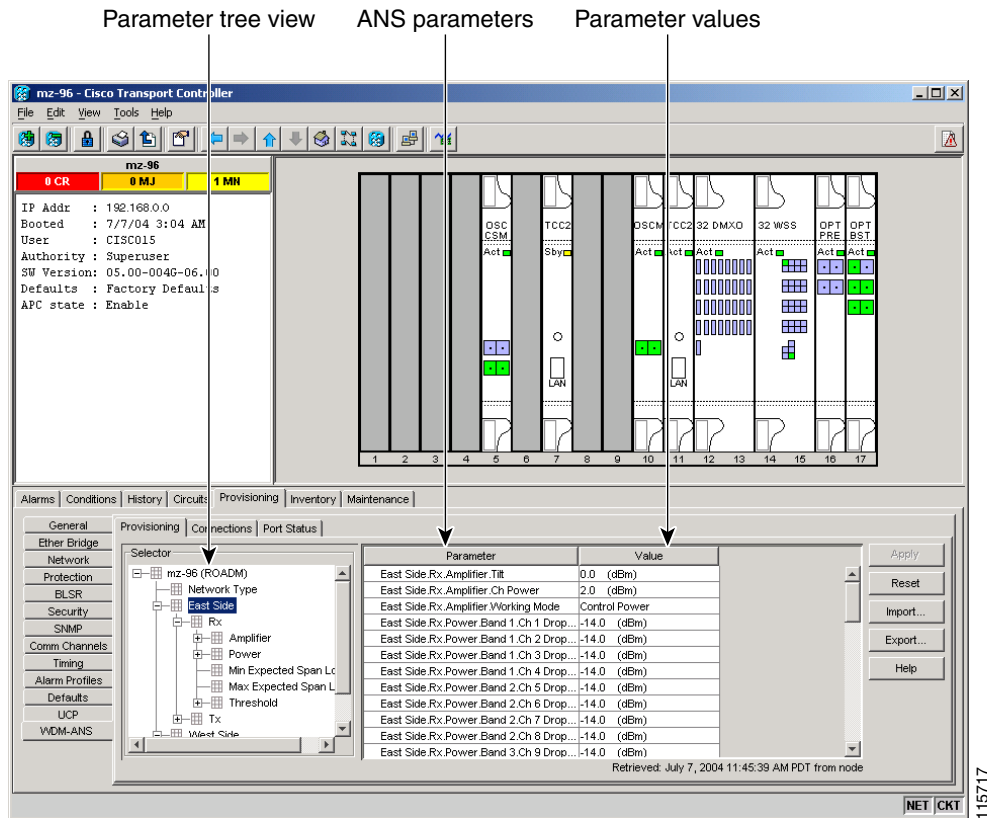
Parameter tree view ANS parameters Parameter values

mz-96 - Cisco Transport Controller

File Edit View Tools Help

mz-96

0 CR 0 MJ 1 MN

IP Addr : 192.168.0.0
Booted : 7/7/04 3:04 AM
User : CISCO15
Authority : Superuser
SW Version: 05.00-004G-06.00
Defaults : Factory Defaults
APC state : Enable

OSC CSM Act
TCC2 Sby
OSCM Act
TCC2 Act
32 DMXO Act
32 WSS Act
OPT PRE Act
OPT BST Act
LAN
LAN

1 2 3 4 5 6 7 8 9 10 11 12 13 14 15 16 17

Alarms | Conditions | History | Circuits | Provisioning | Inventory | Maintenance

General
Ether Bridge
Network
Protection
BLSR
Security
SNMP
Comm Channels
Timing
Alarm Profiles
Defaults
UCP
WDM-ANS

Provisioning | Connections | Port Status

Selector
mz-96 (ROADM)
Network Type
East Side
Rx
Amplifier
Power
Min Expected Span Lo
Max Expected Span L
Threshold
Tx
West Side

| Parameter | Value |
|---|---|
| East Side.Rx.Amplifier.Tilt | 0.0 (dBm) |
| East Side.Rx.Amplifier.Ch Power | 2.0 (dBm) |
| East Side.Rx.Amplifier.Working Mode | Control Power |
| East Side.Rx.Power.Band 1.Ch 1 Drop... | -14.0 (dBm) |
| East Side.Rx.Power.Band 1.Ch 2 Drop... | -14.0 (dBm) |
| East Side.Rx.Power.Band 1.Ch 3 Drop... | -14.0 (dBm) |
| East Side.Rx.Power.Band 1.Ch 4 Drop... | -14.0 (dBm) |
| East Side.Rx.Power.Band 2.Ch 5 Drop... | -14.0 (dBm) |
| East Side.Rx.Power.Band 2.Ch 6 Drop... | -14.0 (dBm) |
| East Side.Rx.Power.Band 2.Ch 7 Drop... | -14.0 (dBm) |
| East Side.Rx.Power.Band 2.Ch 8 Drop... | -14.0 (dBm) |
| East Side.Rx.Power.Band 3.Ch 9 Drop... | -14.0 (dBm) |

Apply
Reset
Import...
Export...
Help

Retrieved: July 7, 2004 11:45:39 AM PDT from node

NET CKT

115717